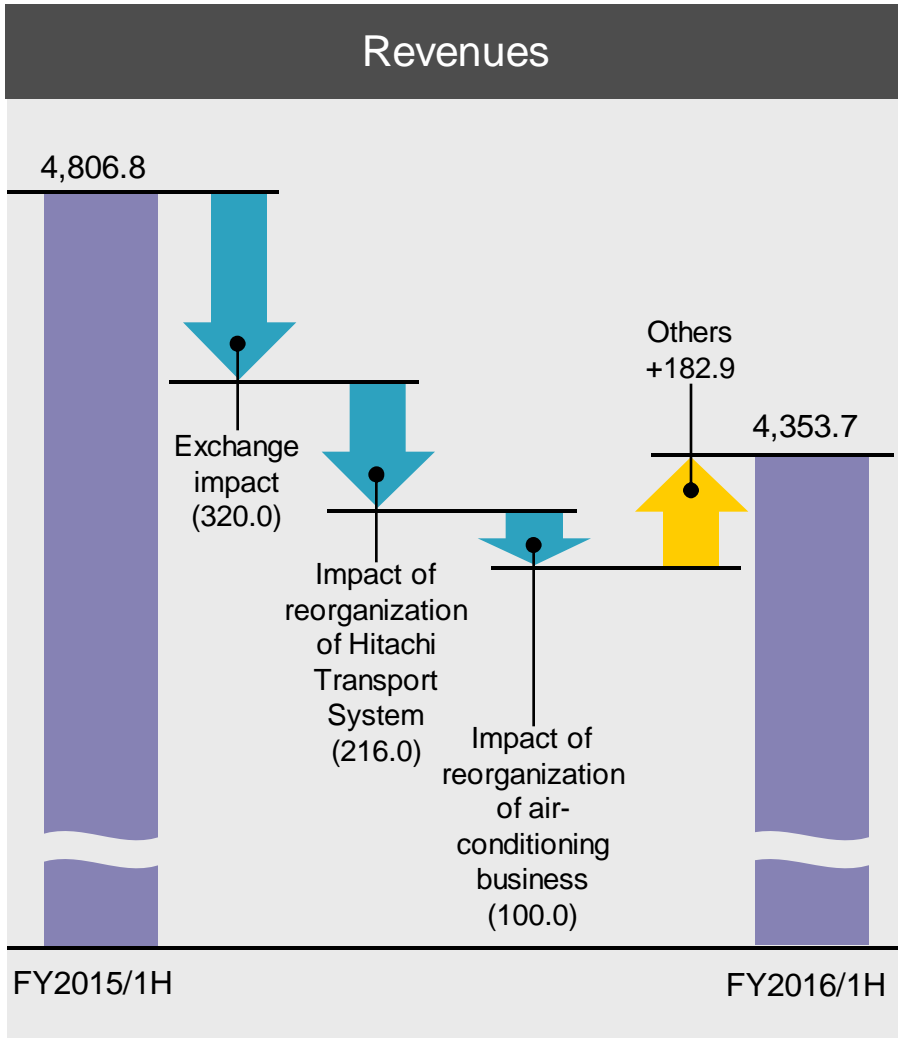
Revenues

4,806.8

Exchange impact (320.0)

Impact of reorganization of Hitachi Transport System (216.0)

Impact of reorganization of air-conditioning business (100.0)

Others +182.9

4,353.7

FY2015/1H

FY2016/1H